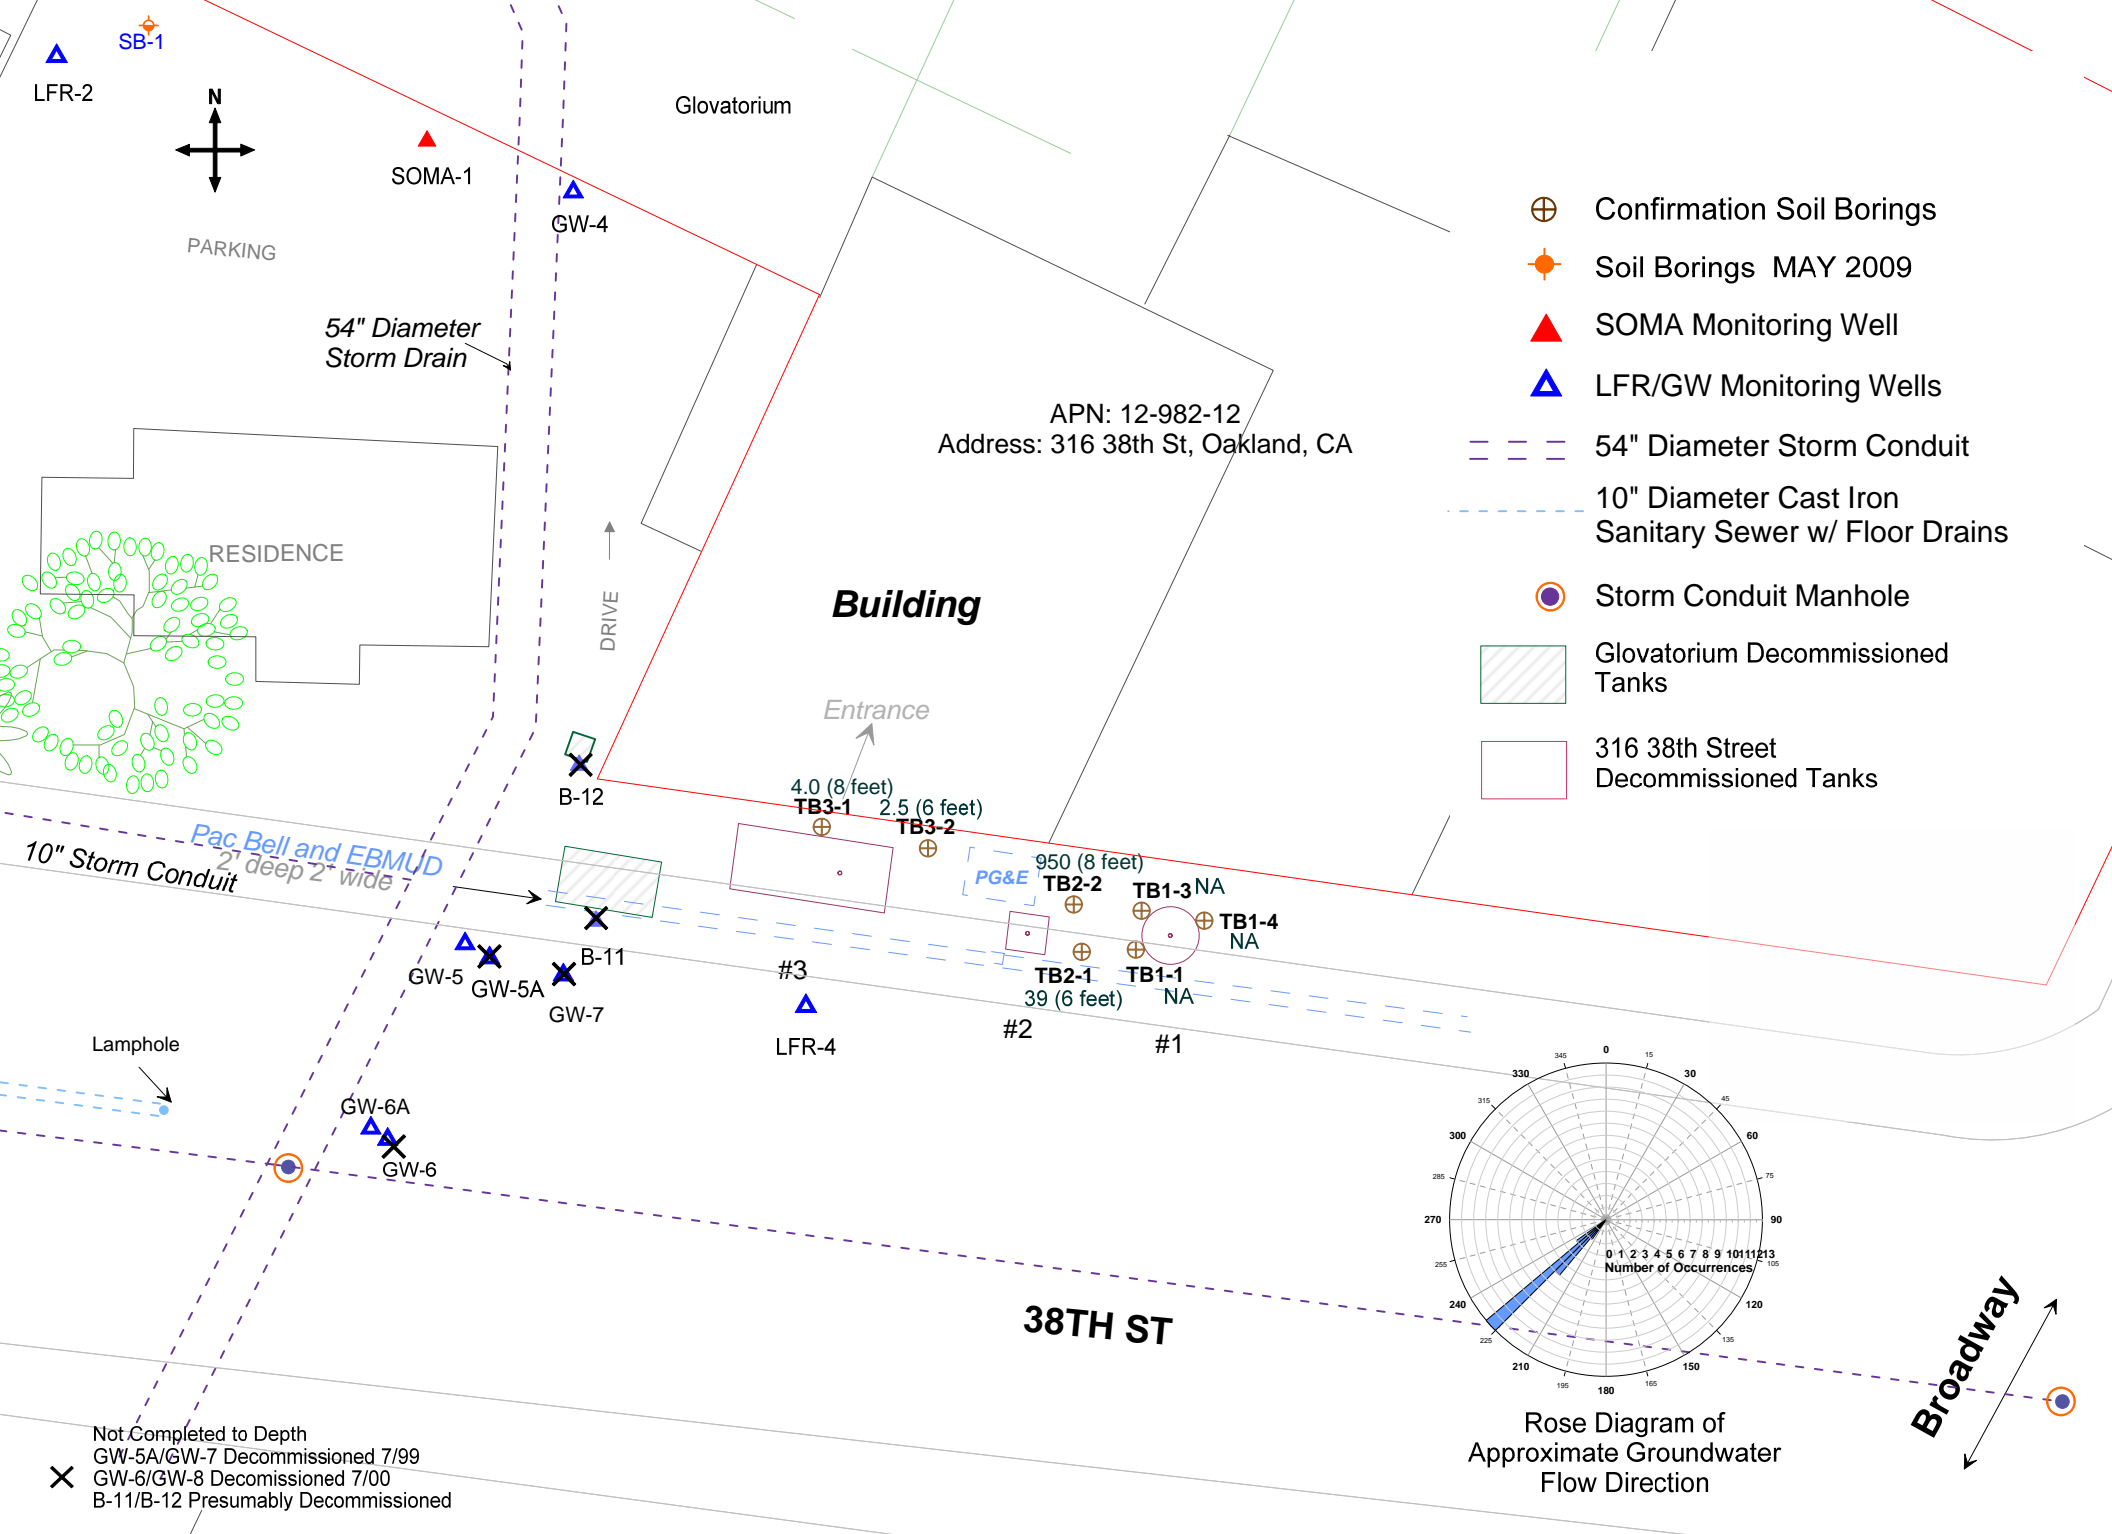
SB-1
LFR-2
N
SOMA-1
Glovatorium
GW-4
PARKING
54" Diameter Storm Drain
APN: 12-982-12
Address: 316 38th St, Oakland, CA
RESIDENCE
DRIVE
Building
Entrance
B-12
4.0 (8 feet)
TB3-1
2.5 (6 feet)
TB3-2
Pac Bell and EBMUD
2' deep 2' wide
10" Storm Conduit
PG&E
950 (8 feet)
TB2-2
TB1-3 NA
TB1-4
NA
B-11
GW-5
GW-5A
GW-7
#3
LFR-4
TB2-1
39 (6 feet)
TB1-1
NA
#2
#1
Lamphole
GW-6A
GW-6
38TH ST
Broadway

Confirmation Soil Borings
Soil Borings MAY 2009
SOMA Monitoring Well
LFR/GW Monitoring Wells
54" Diameter Storm Conduit
10" Diameter Cast Iron Sanitary Sewer w/ Floor Drains
Storm Conduit Manhole
Glovatorium Decommissioned Tanks
316 38th Street Decommissioned Tanks

0 15 30 45 60 75 90 105 120 135 150 165 180 195 210 225 240 255 270 285 300 315 330 345
0 1 2 3 4 5 6 7 8 9 10 11 12 13
Number of Occurrences
Rose Diagram of Approximate Groundwater Flow Direction

Not Completed to Depth
GW-5A/GW-7 Decommissioned 7/99
GW-6/GW-8 Decomissioned 7/00
B-11/B-12 Presumably Decommissioned